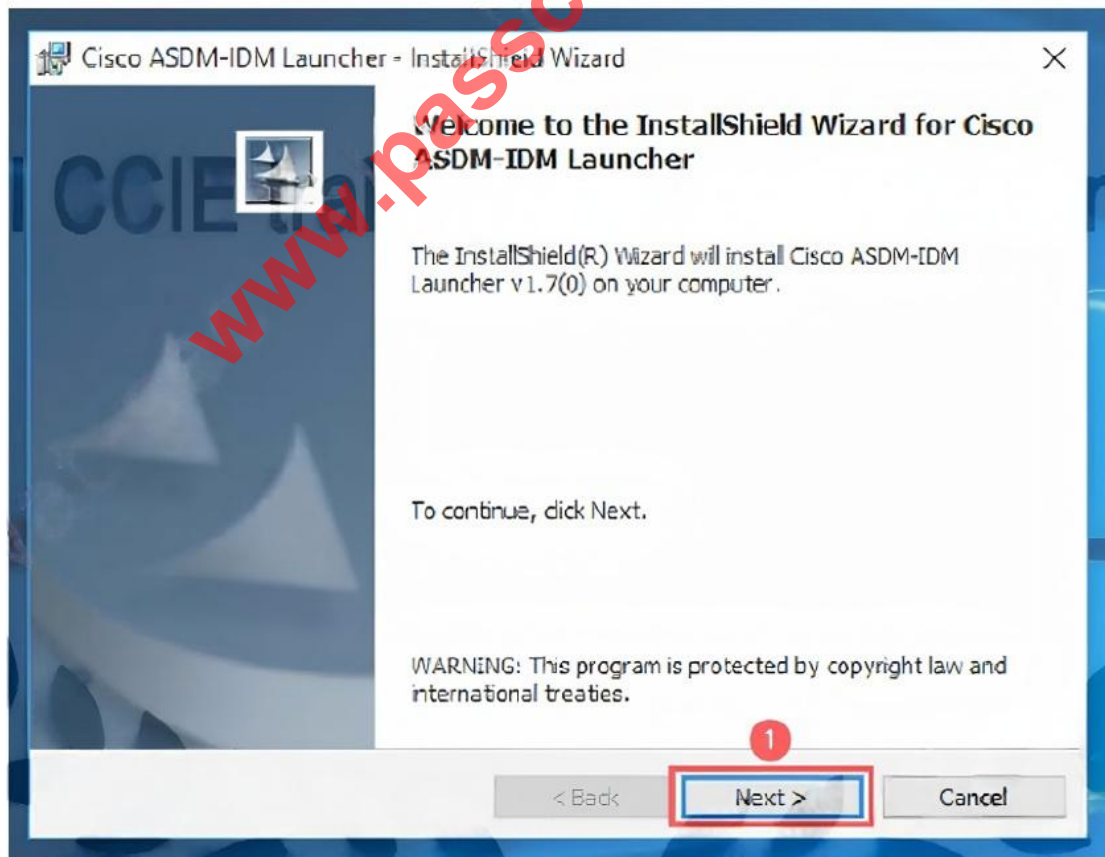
Cisco ASDM-IDM Launcher - InstallShield Wizard

X

CCIE

www.pass

Welcome to the InstallShield Wizard for Cisco ASDM-IDM Launcher

The InstallShield(R) Wizard will install Cisco ASDM-IDM Launcher v1.7(0) on your computer.

To continue, click Next.

WARNING: This program is protected by copyright law and international treaties.

1

< Back

Next >

Cancel